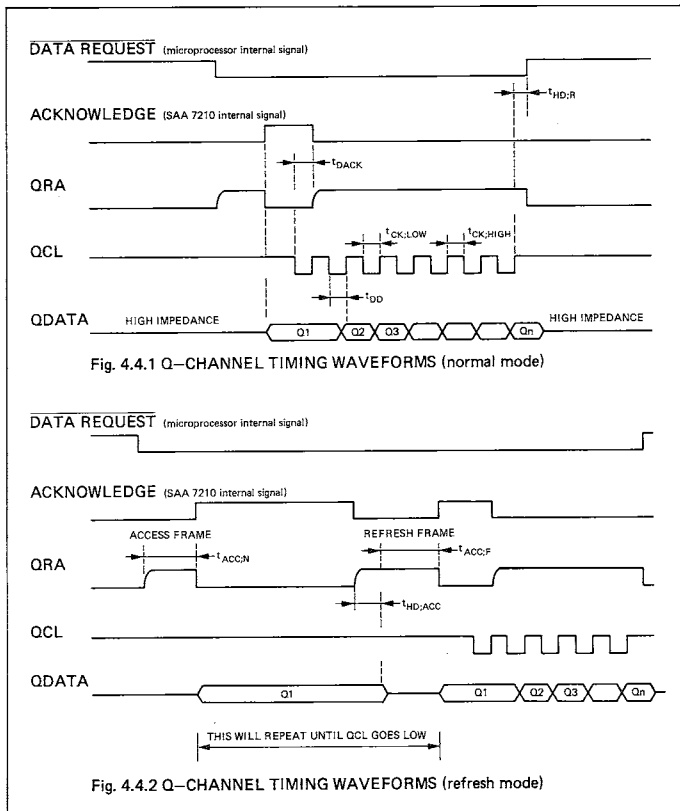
$\overline{\text{DATA REQUEST}}$ (microprocessor internal signal)

$t_{HD;R}$

ACKNOWLEDGE (SAA 7210 internal signal)

$t_{DACK}$

QRA

$t_{CK;LOW}$

$t_{CK;HIGH}$

QCL

$t_{DD}$

QDATA HIGH IMPEDANCE

Q1

Q2

Q3

Qn

HIGH IMPEDANCE

Fig. 4.4.1 Q–CHANNEL TIMING WAVEFORMS (normal mode)

$\overline{\text{DATA REQUEST}}$ (microprocessor internal signal)

ACKNOWLEDGE (SAA 7210 internal signal)

ACCESS FRAME

REFRESH FRAME

$t_{ACC;N}$

$t_{ACC;F}$

QRA

$t_{HD;ACC}$

QCL

QDATA

Q1

Q1

Q2

Q3

Qn

THIS WILL REPEAT UNTIL QCL GOES LOW

Fig. 4.4.2 Q–CHANNEL TIMING WAVEFORMS (refresh mode)